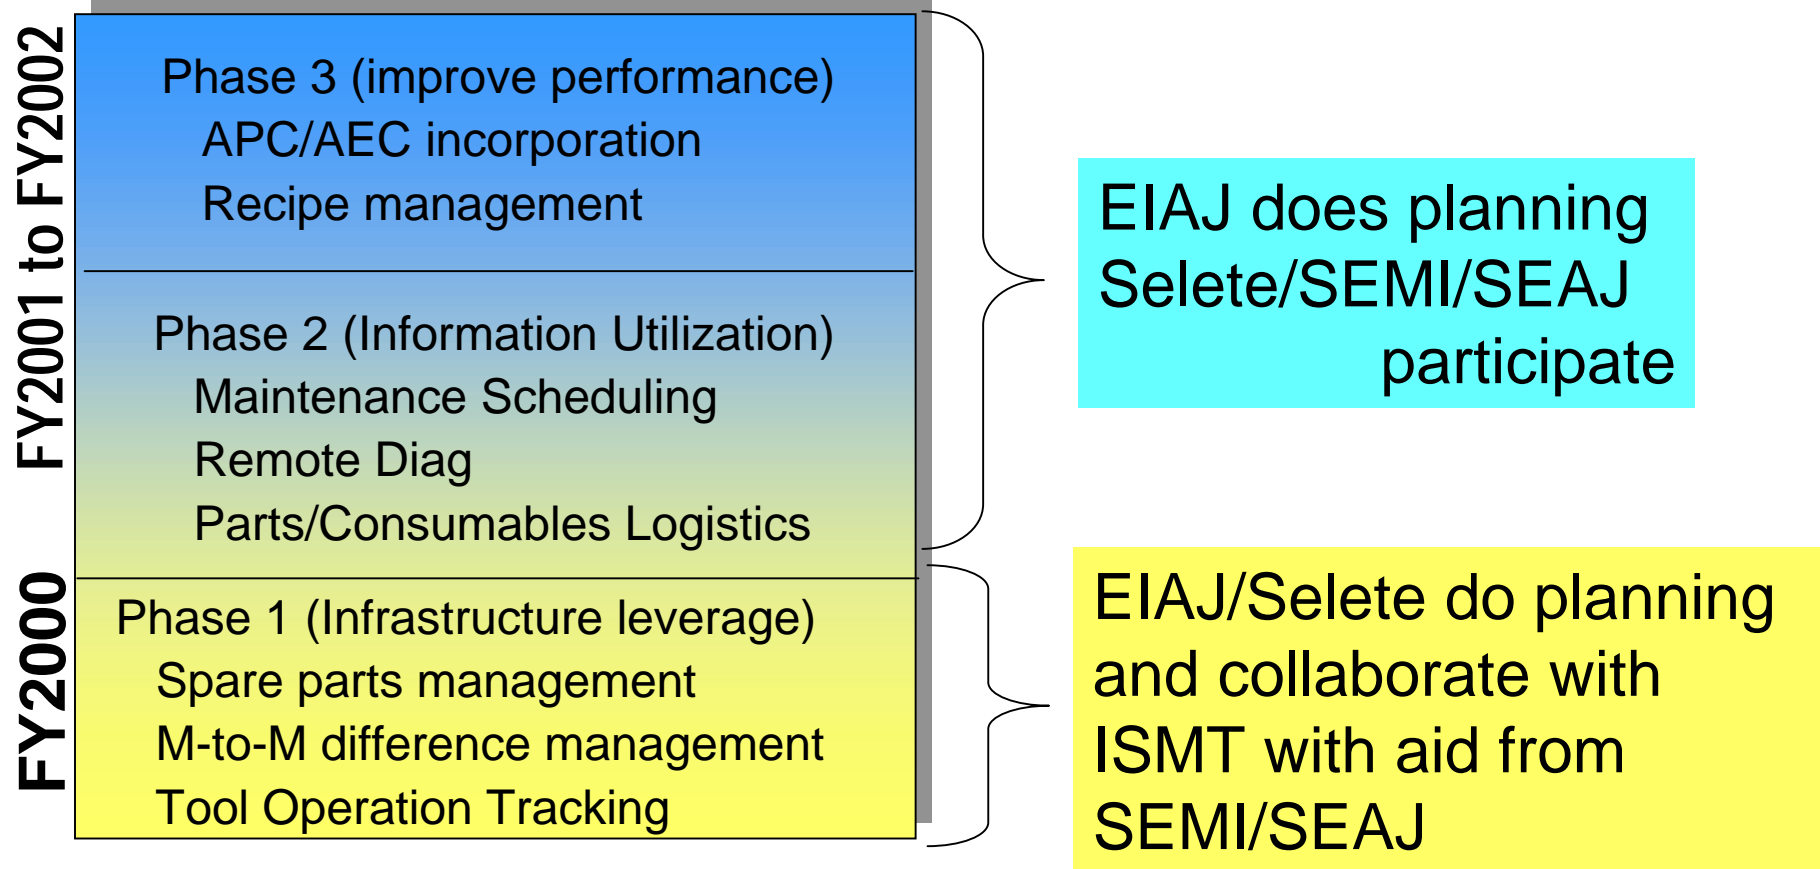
FY2001 to FY2002

Phase 3 (improve performance)
APC/AEC incorporation
Recipe management

Phase 2 (Information Utilization)
Maintenance Scheduling
Remote Diag
Parts/Consumables Logistics

FY2000

Phase 1 (Infrastructure leverage)
Spare parts management
M-to-M difference management
Tool Operation Tracking

EIAJ does planning
Selete/SEMI/SEAJ participate

EIAJ/Selete do planning and collaborate with ISMT with aid from SEMI/SEAJ